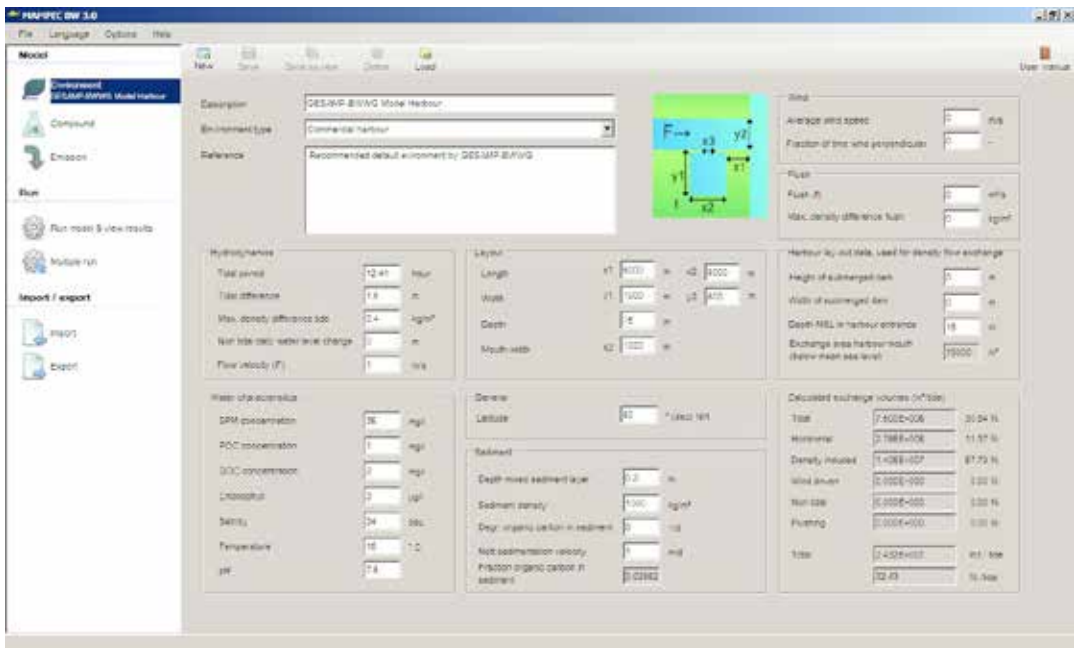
MAMPEC BW 3.0
File Language Options Help
Model
Environment GES-MP-BWWG Model Harbour
Compound
Emission
Run
Run model & view results
Multiple run
Import / export
Import
Export
New Save Save as new Delete Load
User manual
Description GES-MP-BWWG Model Harbour
Environment type Commercial harbour
Reference Recommended default environment by GES-MP-BWWG
F→ x3 y2 x1 y1 x2
Wind
Average wind speed 0 m/s
Fraction of time wind perpendicular 0 -
Flush
Flush /f/ 0 m³/s
Max. density difference flush 0 kg/m³
Hydrodynamics
Tidal period 12.41 hour
Tidal difference 1.5 m
Max. density difference tide 0.4 kg/m³
Non tidal daily water level change 0 m
Flow velocity (F) 1 m/s
Layout
Length x1 5000 m x2 5000 m
Width y1 1000 m y2 400 m
Depth 15 m
Mouth width x3 1000 m
Harbour lay out data, used for density flow exchange
Height of submerged dam 0 m
Width of submerged dam 0 m
Depth NSL in harbour entrance 15 m
Exchange area harbour mouth (below mean sea level) 15000 m²
Water characteristics
SPM concentration 35 mg/l
POC concentration 1 mg/l
DOC concentration 2 mg/l
Chlorophyll 3 µg/l
Salinity 34 psu
Temperature 15 °C
pH 7.5
General
Latitude 50 ° (decl. N/l)
Sediment
Depth mixed sediment layer 0.2 m
Sediment density 1000 kg/m³
Degr. organic carbon in sediment 0 1/d
Nett sedimentation velocity 1 m/d
Fraction organic carbon in sediment 0.03962
Calculated exchange volumes (m³/tide)
Tidal 7.500E+006 30.84 %
Horizontal 2.788E+006 11.57 %
Density induced 1.408E+007 57.73 %
Wind driven 0.000E+000 0.00 %
Non tide 0.000E+000 0.00 %
Flushing 0.000E+000 0.00 %
Total 2.432E+007 m³ / tide
32.43 % /tide